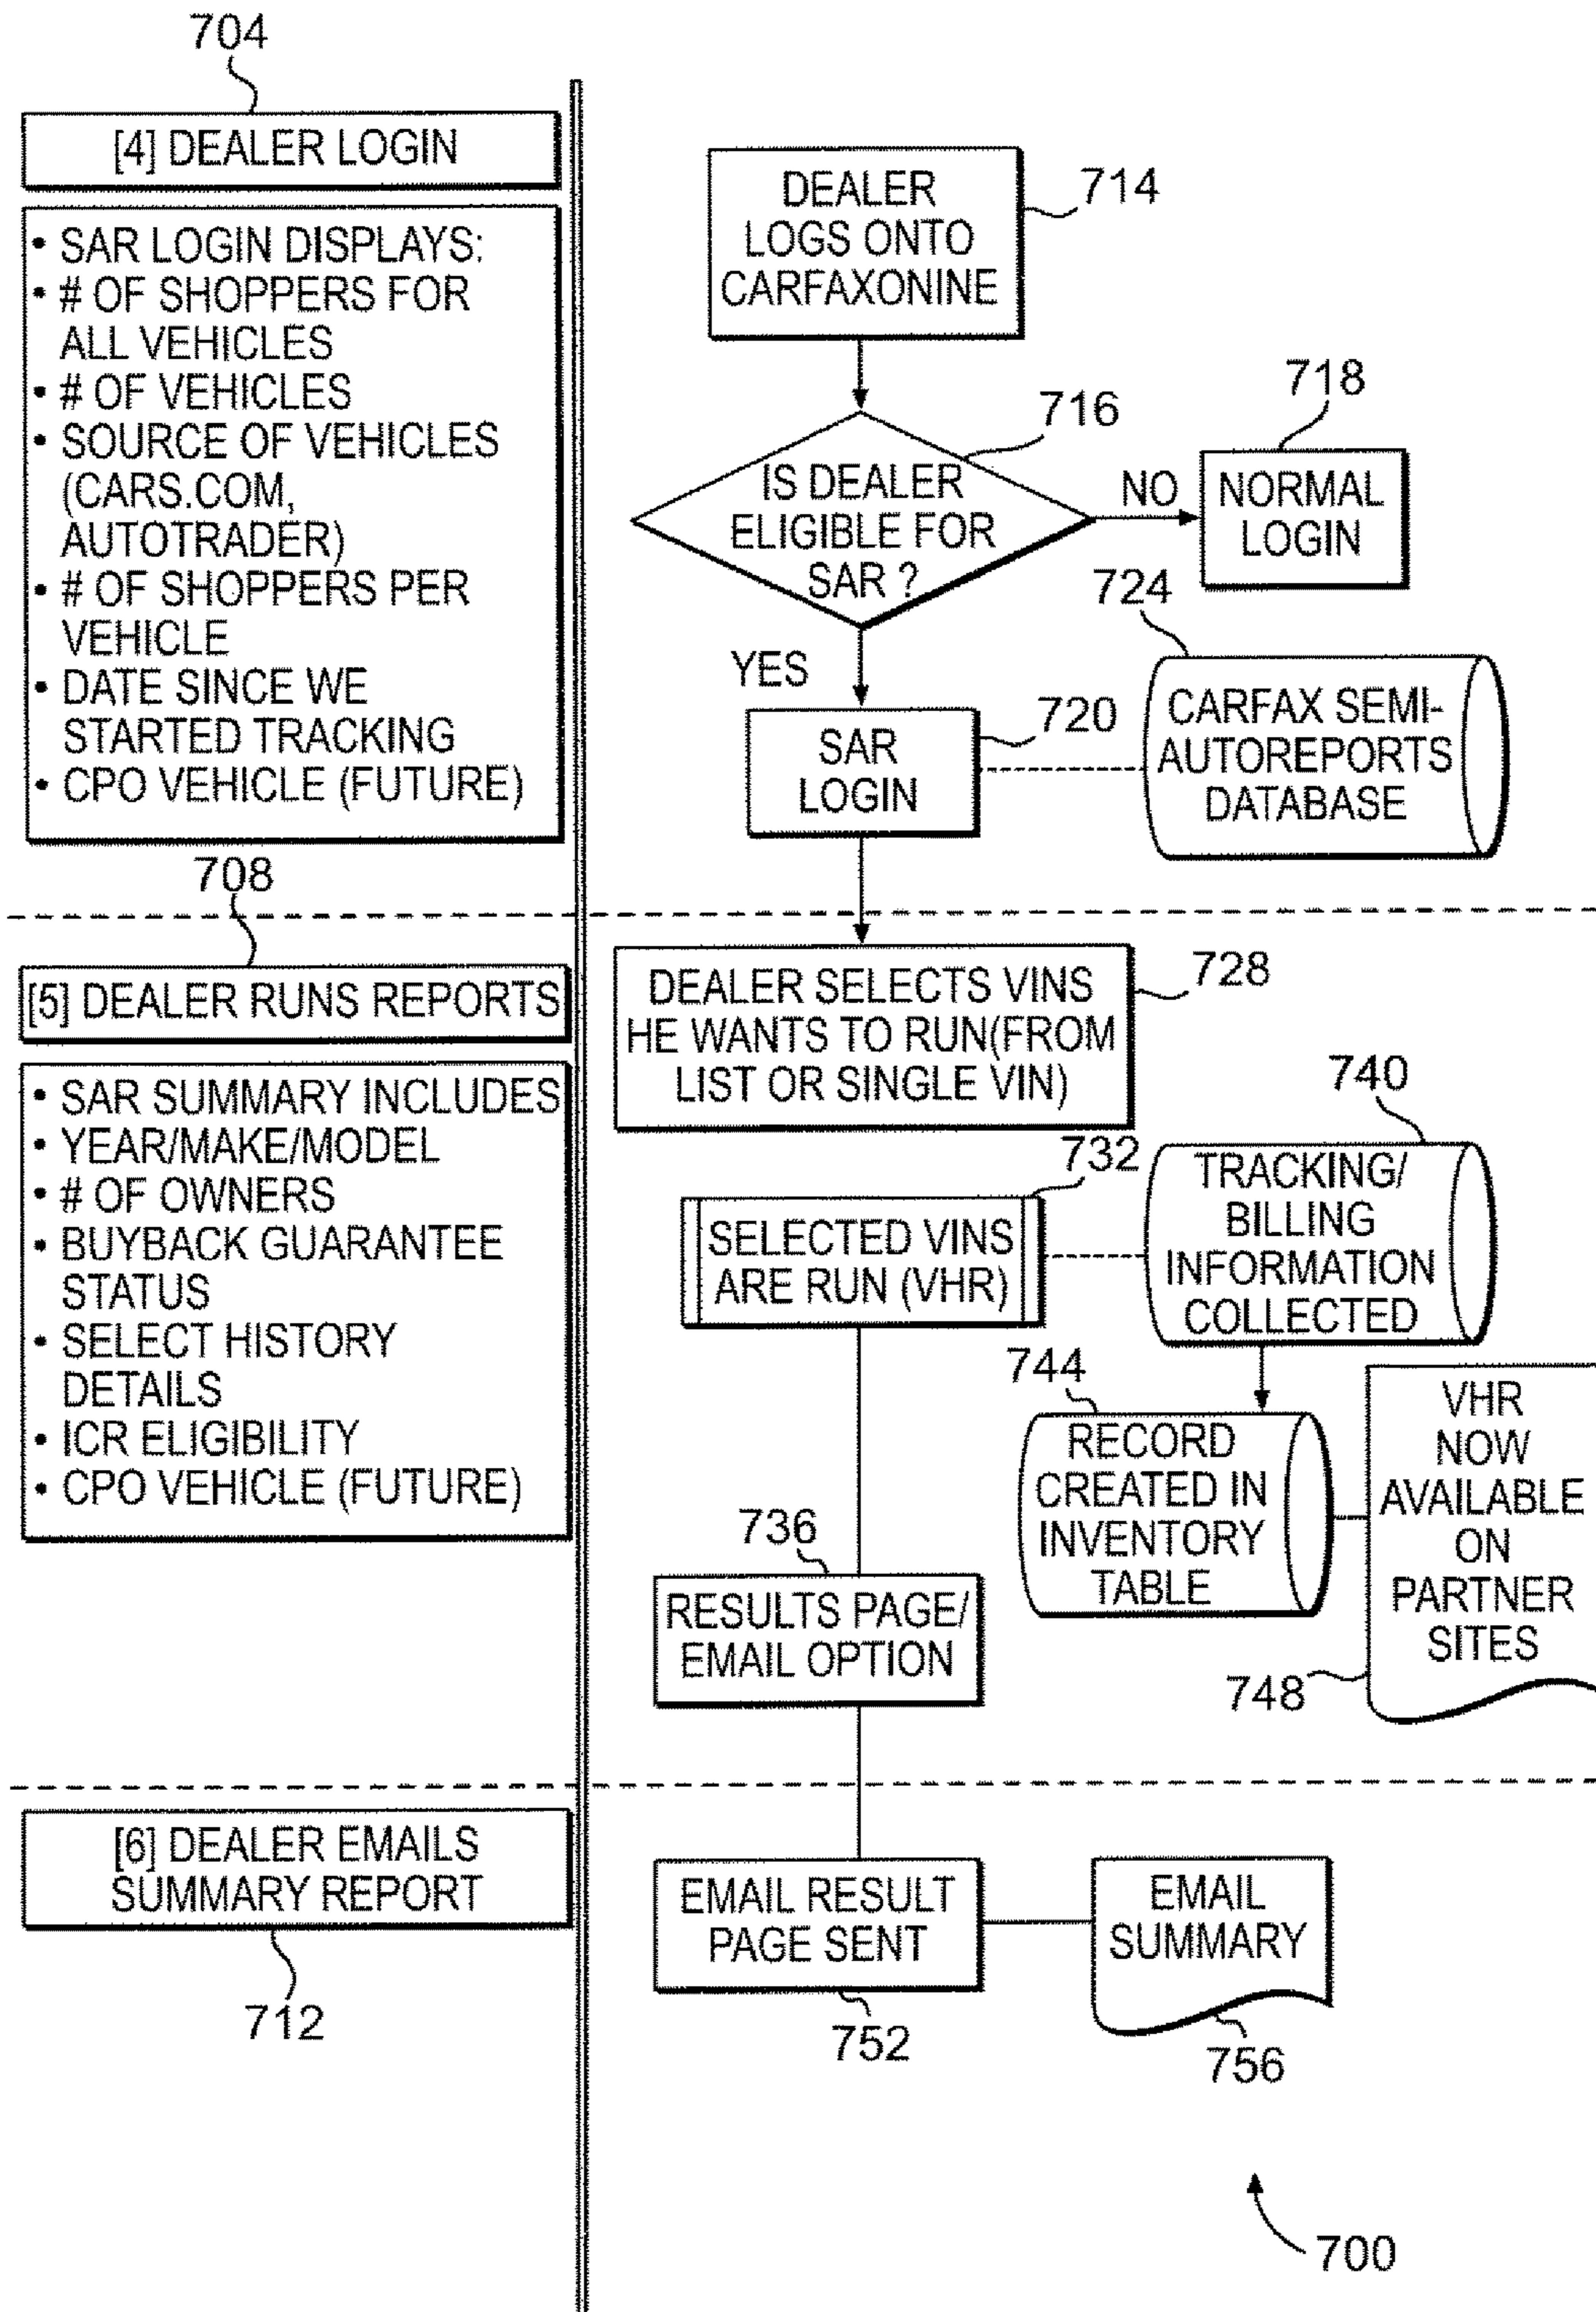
704

[4] DEALER LOGIN

• SAR LOGIN DISPLAYS:
• # OF SHOPPERS FOR ALL VEHICLES
• # OF VEHICLES
• SOURCE OF VEHICLES (CARS.COM, AUTOTRADER)
• # OF SHOPPERS PER VEHICLE
• DATE SINCE WE STARTED TRACKING
• CPO VEHICLE (FUTURE)

708

[5] DEALER RUNS REPORTS

• SAR SUMMARY INCLUDES
• YEAR/MAKE/MODEL
• # OF OWNERS
• BUYBACK GUARANTEE STATUS
• SELECT HISTORY DETAILS
• ICR ELIGIBILITY
• CPO VEHICLE (FUTURE)

[6] DEALER EMAILS SUMMARY REPORT

712

DEALER LOGS ONTO CARFAXONINE

714

716

IS DEALER ELIGIBLE FOR SAR ?

NO

718

NORMAL LOGIN

YES

724

720

SAR LOGIN

CARFAX SEMI-AUTOREPORTS DATABASE

DEALER SELECTS VINS HE WANTS TO RUN(FROM LIST OR SINGLE VIN)

728

740

732

SELECTED VINS ARE RUN (VHR)

TRACKING/ BILLING INFORMATION COLLECTED

744

RECORD CREATED IN INVENTORY TABLE

VHR NOW AVAILABLE ON PARTNER SITES

736

RESULTS PAGE/ EMAIL OPTION

748

EMAIL RESULT PAGE SENT

EMAIL SUMMARY

752

756

700